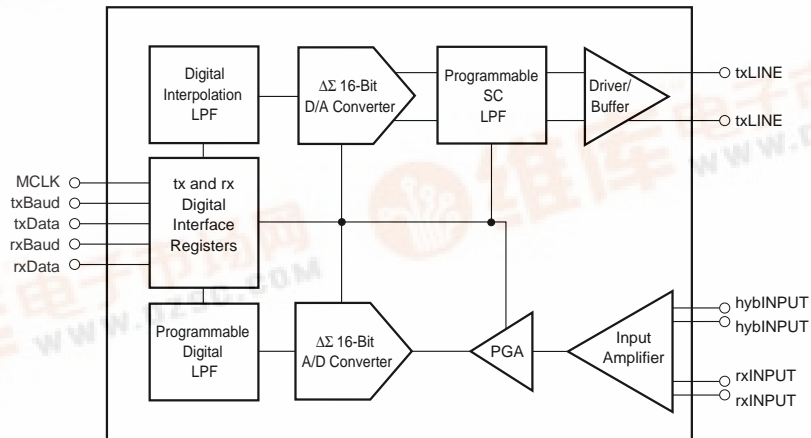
Digital Interpolation LPF

$\Delta\Sigma$ 16-Bit D/A Converter

Programmable SC LPF

Driver/ Buffer

txLINE

txLINE

MCLK

txBaud

txData

rxBaud

rxData

tx and rx Digital Interface Registers

Programmable Digital LPF

$\Delta\Sigma$ 16-Bit A/D Converter

PGA

Input Amplifier

hybINPUT

hybINPUT

rxINPUT

rxINPUT

WWW.DZSC.COM